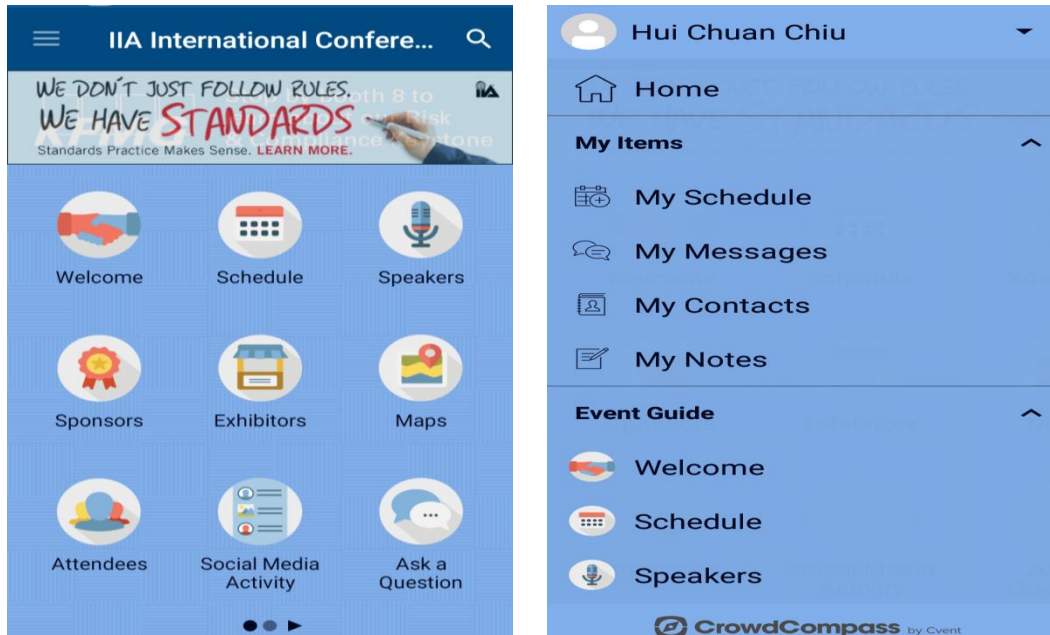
IIA International Confere...

WE DON'T JUST FOLLOW RULES. WE HAVE STANDARDS

Standards Practice Makes Sense. LEARN MORE.

Welcome

Schedule

Speakers

Sponsors

Exhibitors

Maps

Attendees

Social Media Activity

Ask a Question

Hui Chuan Chiu

Home

My Items

My Schedule

My Messages

My Contacts

My Notes

Event Guide

Welcome

Schedule

Speakers

CrowdCompass by Cvent